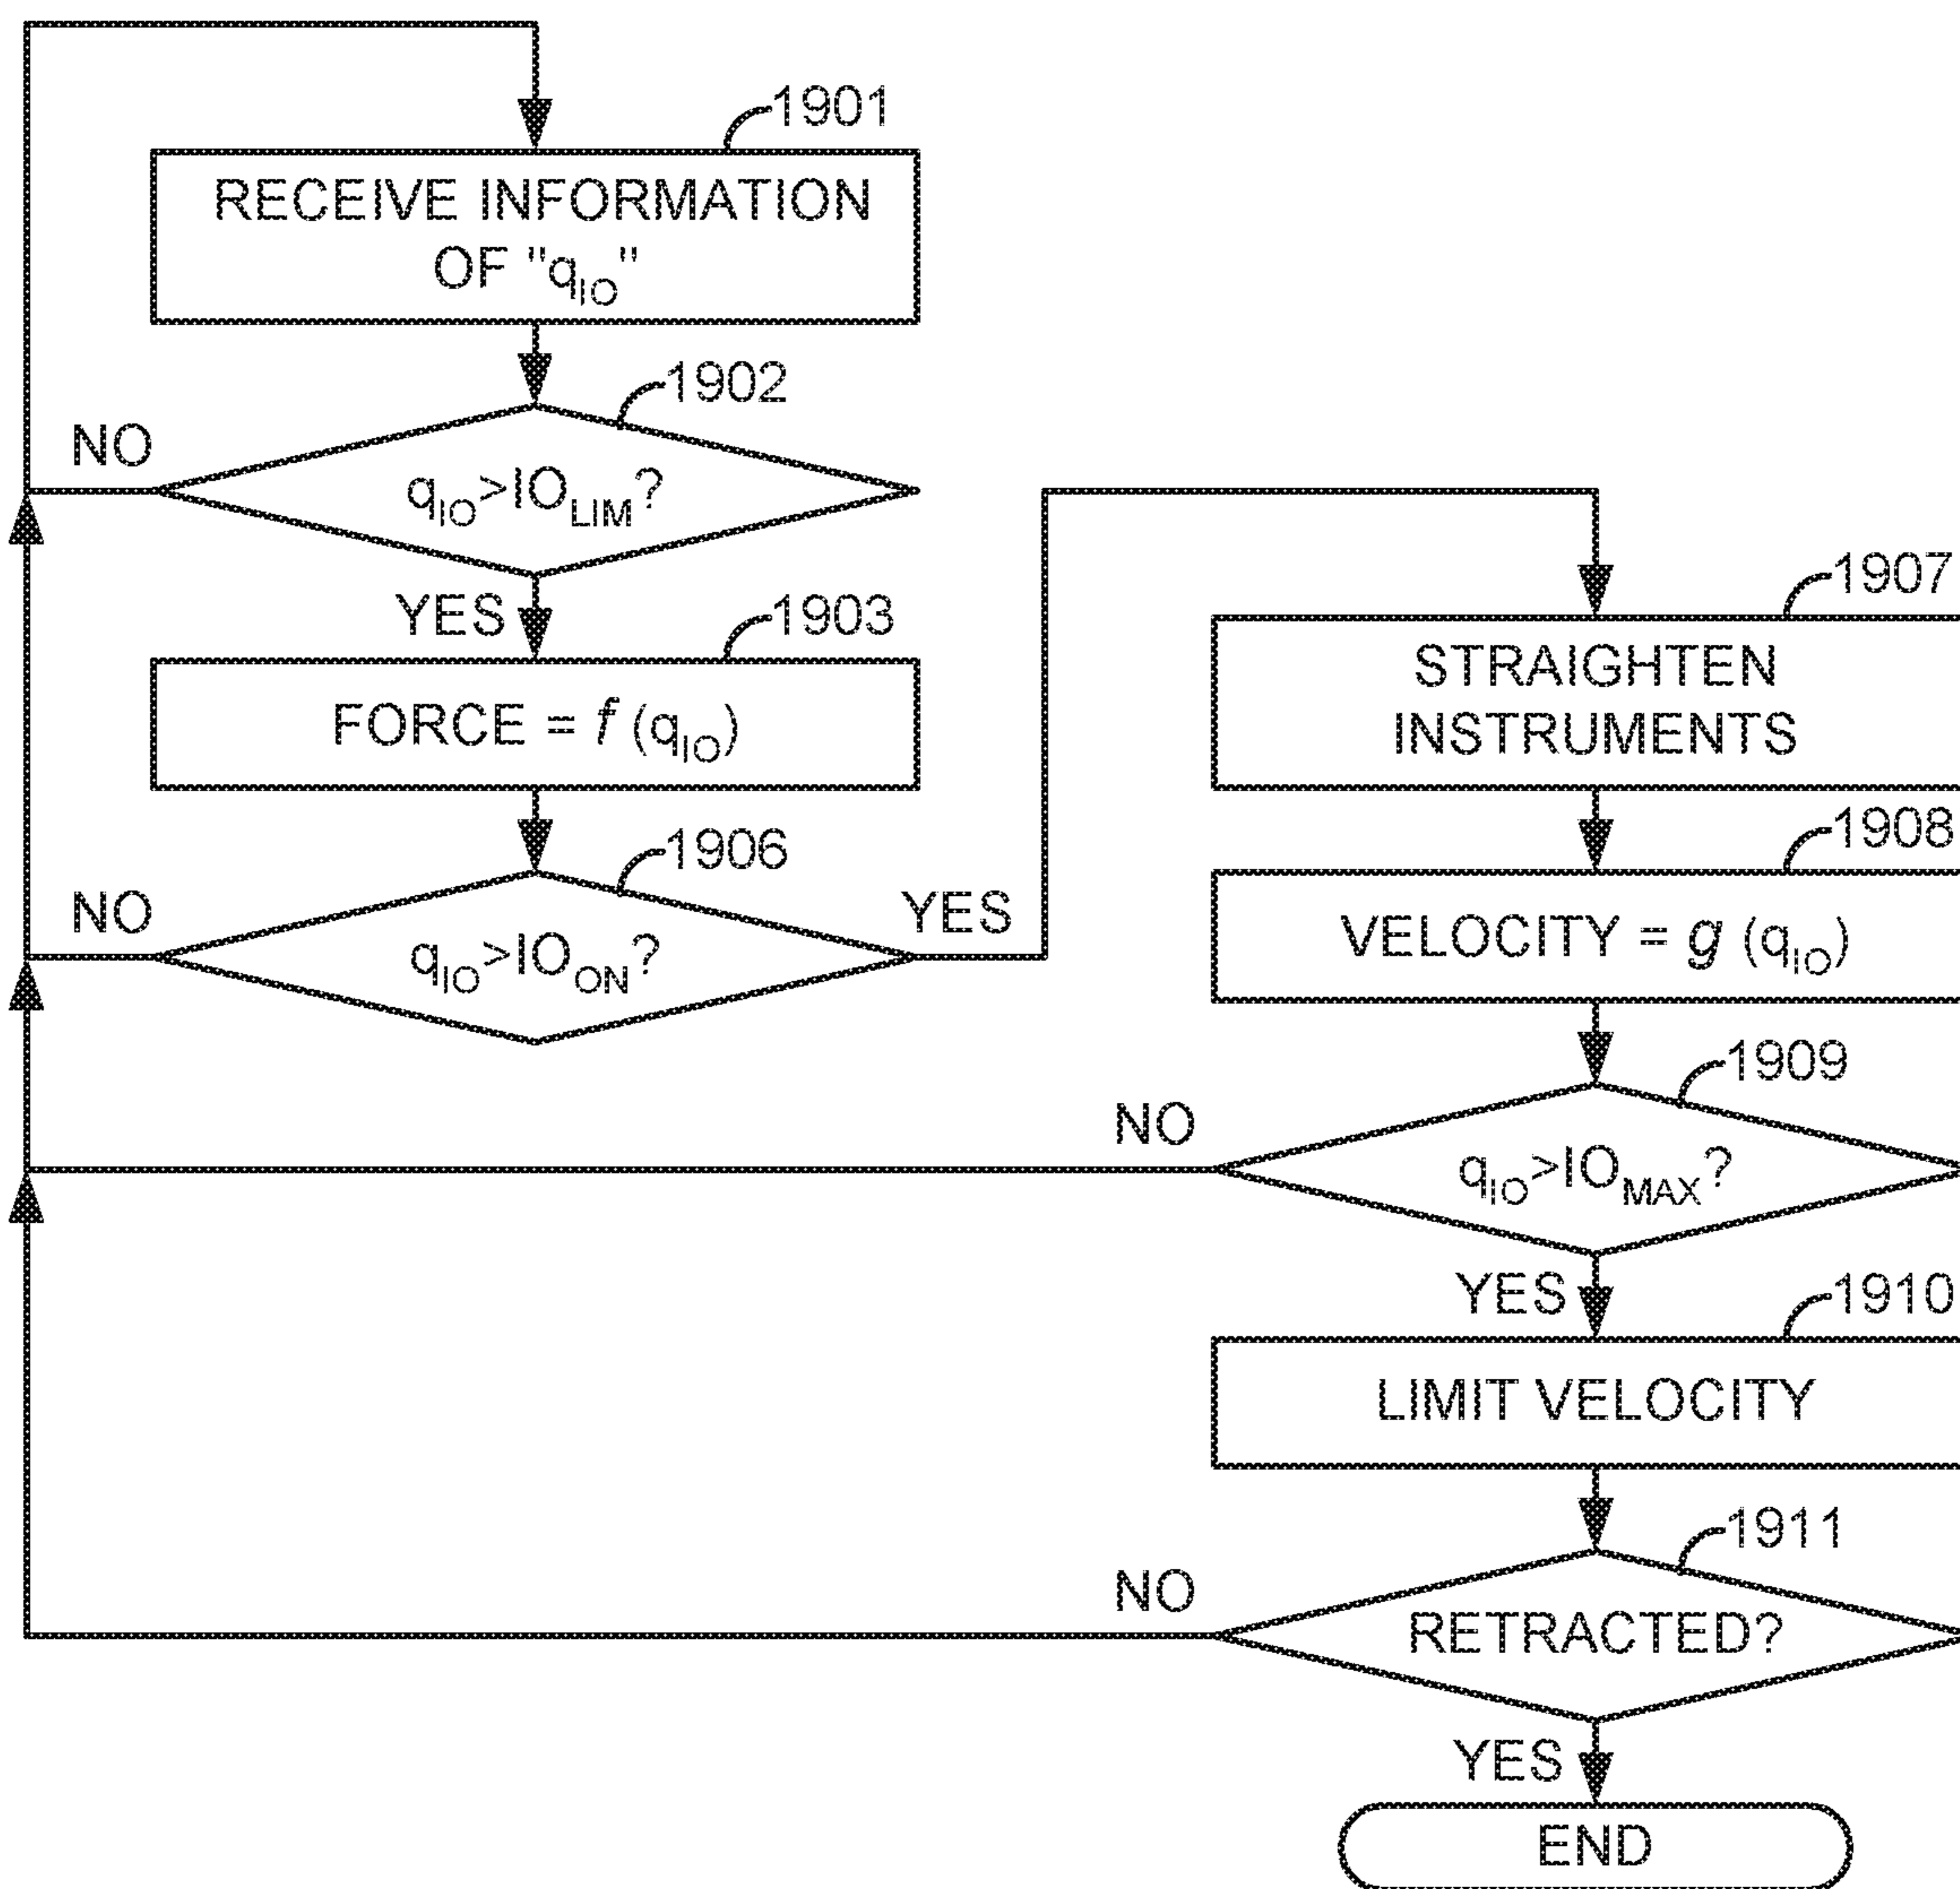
1901
RECEIVE INFORMATION OF "$q_{IO}$"

1902
NO
$q_{IO}>IO_{LIM}$?
YES

1903
FORCE = $f$ ($q_{IO}$)

1906
NO
$q_{IO}>IO_{ON}$?
YES

1907
STRAIGHTEN INSTRUMENTS

1908
VELOCITY = $g$ ($q_{IO}$)

1909
NO
$q_{IO}>IO_{MAX}$?
YES

1910
LIMIT VELOCITY

1911
NO
RETRACTED?
YES

END